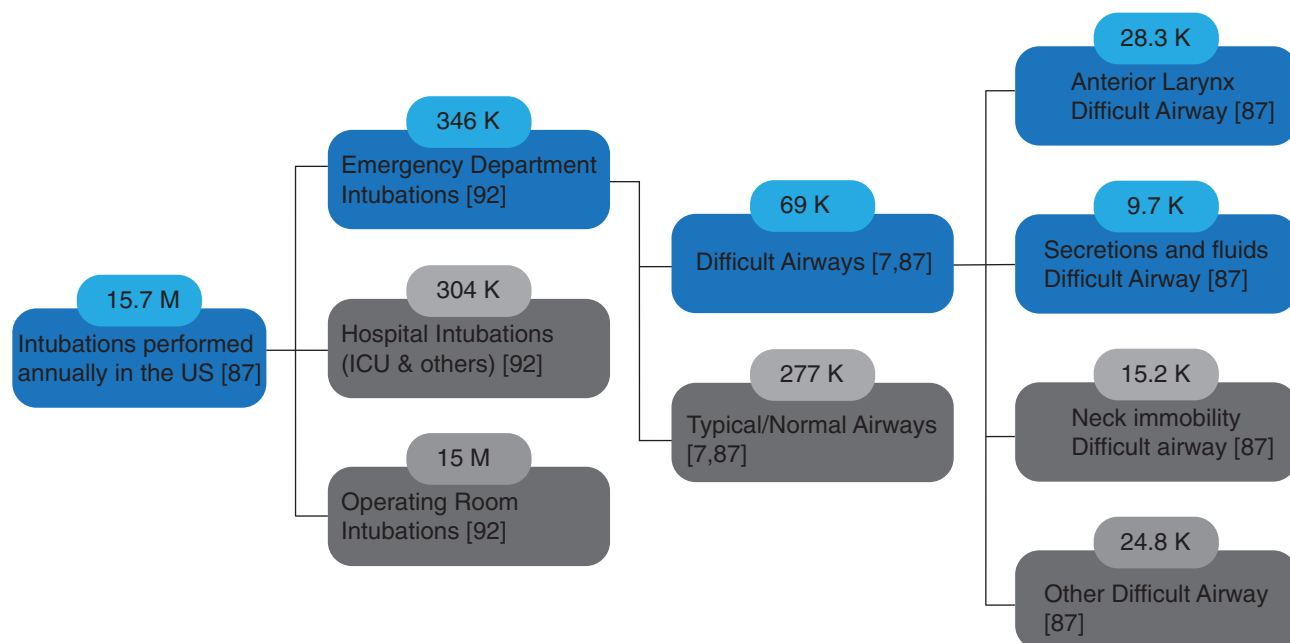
15.7 M
Intubations performed annually in the US [87]

346 K
Emergency Department Intubations [92]

304 K
Hospital Intubations (ICU & others) [92]

15 M
Operating Room Intubations [92]

69 K
Difficult Airways [7,87]

277 K
Typical/Normal Airways [7,87]

28.3 K
Anterior Larynx Difficult Airway [87]

9.7 K
Secretions and fluids Difficult Airway [87]

15.2 K
Neck immobility Difficult airway [87]

24.8 K
Other Difficult Airway [87]